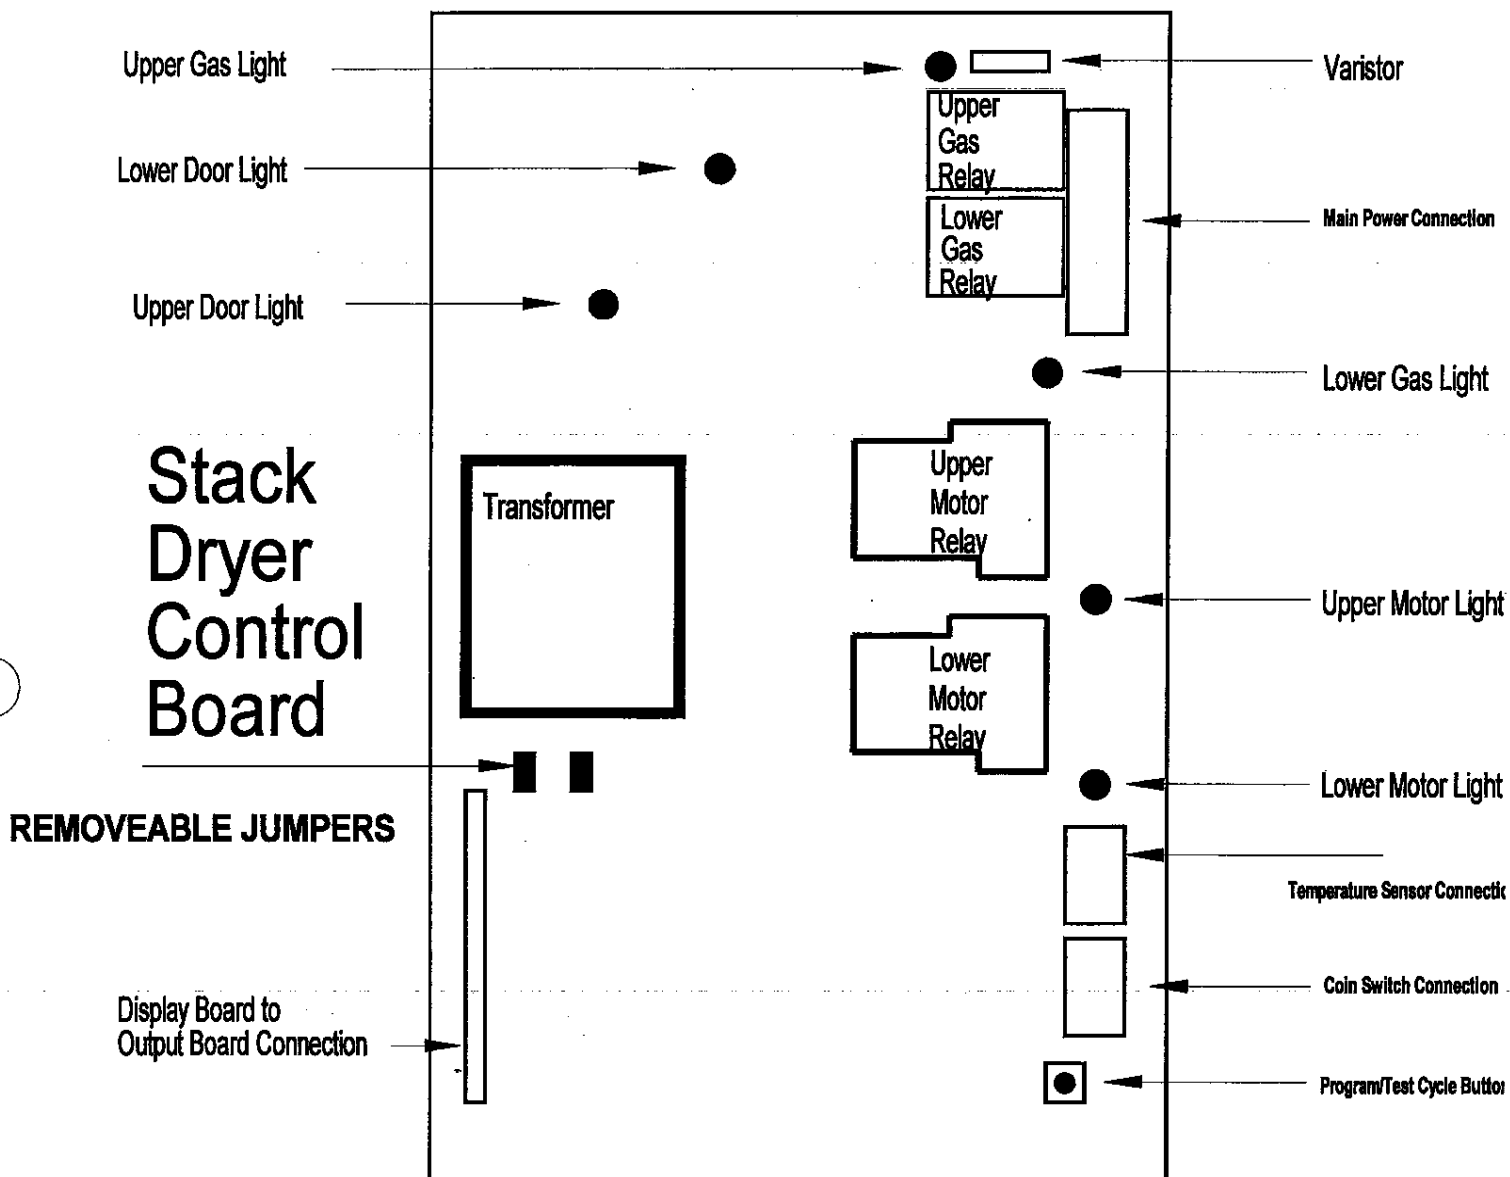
Upper Gas Light

Varistor

Upper Gas Relay

Lower Door Light

Main Power Connection

Lower Gas Relay

Upper Door Light

Lower Gas Light

Stack Dryer Control Board

Transformer

Upper Motor Relay

Upper Motor Light

Lower Motor Relay

Lower Motor Light

REMOVEABLE JUMPERS

Temperature Sensor Connectio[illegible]

Coin Switch Connection

Display Board to Output Board Connection

Program/Test Cycle Butto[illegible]